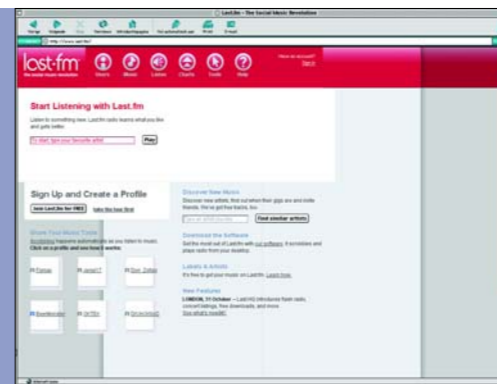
Last.fm - The Social Music Revolution

http://www.last.fm/

last·fm

the social music revolution

Users Music Listen Charts Tools Help

Have an account? Sign in

Start Listening with Last.fm

Listen to something new. Last.fm radio learns what you like and gets better.

To start, type your favourite artist

Play

Sign Up and Create a Profile

Join Last.fm for FREE

take the tour first

Share Your Music Taste

Scrobbling happens automatically as you listen to music. Click on a profile and see how it works:

Discover New Music

Discover new artists, find out when their gigs are and invite friends. We've got free tracks, too.

Find similar artists

Download the Software

Get the most out of Last.fm with our software. It scrobbles and plays radio from your desktop.

Labels & Artists

It's free to get your music on Last.fm. Learn more.

New Features

LONDON, 31 October – Last.HQ introduces flash radio, concert listings, free downloads, and more.

See what's new

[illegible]